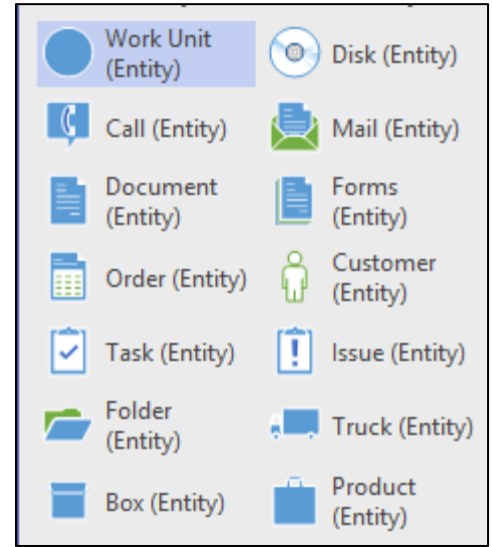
Work Unit (Entity)
Disk (Entity)
Call (Entity)
Mail (Entity)
Document (Entity)
Forms (Entity)
Order (Entity)
Customer (Entity)
Task (Entity)
Issue (Entity)
Folder (Entity)
Truck (Entity)
Box (Entity)
Product (Entity)